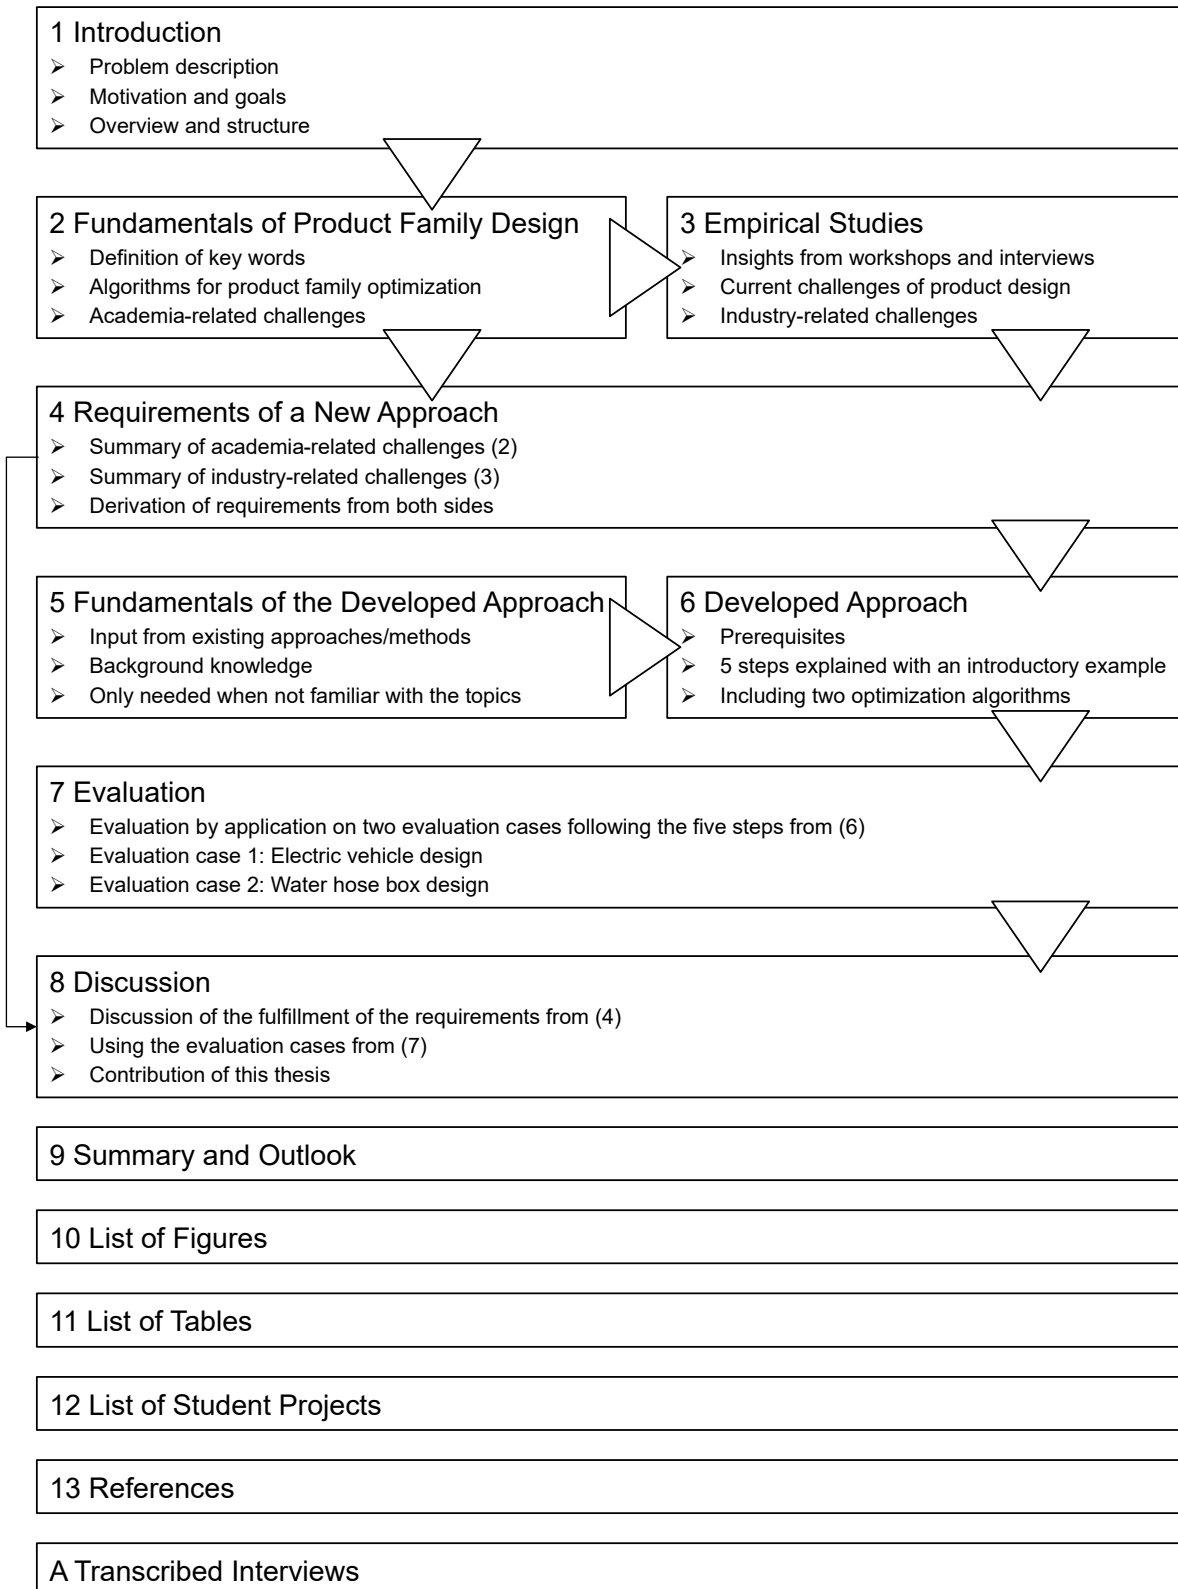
1 Introduction
➢ Problem description
➢ Motivation and goals
➢ Overview and structure

2 Fundamentals of Product Family Design
➢ Definition of key words
➢ Algorithms for product family optimization
➢ Academia-related challenges

3 Empirical Studies
➢ Insights from workshops and interviews
➢ Current challenges of product design
➢ Industry-related challenges

4 Requirements of a New Approach
➢ Summary of academia-related challenges (2)
➢ Summary of industry-related challenges (3)
➢ Derivation of requirements from both sides

5 Fundamentals of the Developed Approach
➢ Input from existing approaches/methods
➢ Background knowledge
➢ Only needed when not familiar with the topics

6 Developed Approach
➢ Prerequisites
➢ 5 steps explained with an introductory example
➢ Including two optimization algorithms

7 Evaluation
➢ Evaluation by application on two evaluation cases following the five steps from (6)
➢ Evaluation case 1: Electric vehicle design
➢ Evaluation case 2: Water hose box design

8 Discussion
➢ Discussion of the fulfillment of the requirements from (4)
➢ Using the evaluation cases from (7)
➢ Contribution of this thesis

9 Summary and Outlook

10 List of Figures

11 List of Tables

12 List of Student Projects

13 References

A Transcribed Interviews